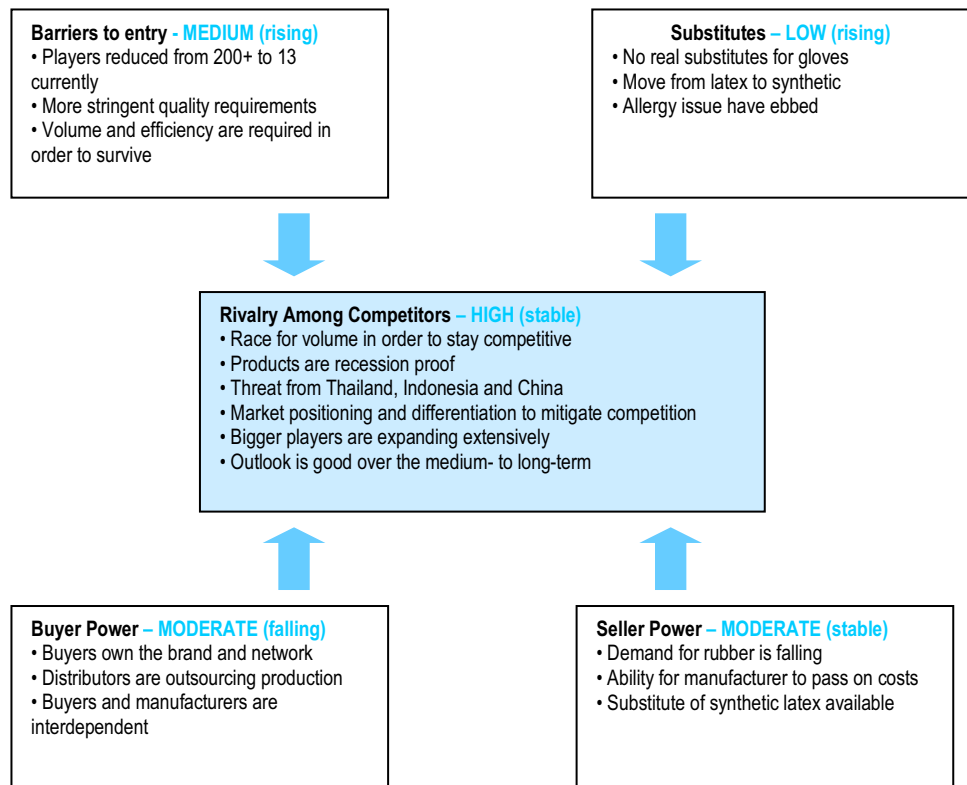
**Barriers to entry - MEDIUM (rising)**
• Players reduced from 200+ to 13 currently
• More stringent quality requirements
• Volume and efficiency are required in order to survive

**Substitutes – LOW (rising)**
• No real substitutes for gloves
• Move from latex to synthetic
• Allergy issue have ebbed

**Rivalry Among Competitors – HIGH (stable)**
• Race for volume in order to stay competitive
• Products are recession proof
• Threat from Thailand, Indonesia and China
• Market positioning and differentiation to mitigate competition
• Bigger players are expanding extensively
• Outlook is good over the medium- to long-term

**Buyer Power – MODERATE (falling)**
• Buyers own the brand and network
• Distributors are outsourcing production
• Buyers and manufacturers are interdependent

**Seller Power – MODERATE (stable)**
• Demand for rubber is falling
• Ability for manufacturer to pass on costs
• Substitute of synthetic latex available